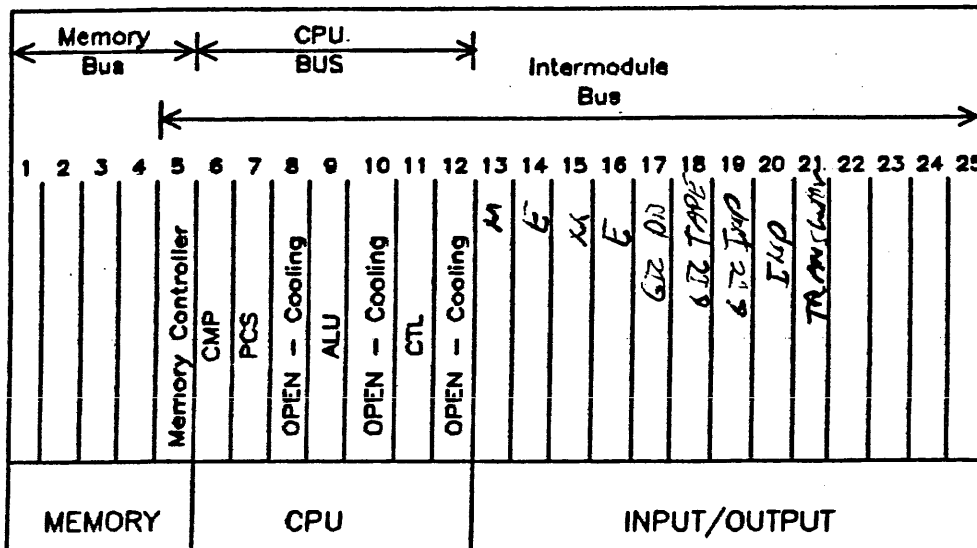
Memory Bus

CPU BUS

Intermodule Bus

1 2 3 4 5 6 7 8 9 10 11 12 13 14 15 16 17 18 19 20 21 22 23 24 25

Memory Controller

CMP

PCS

OPEN - Cooling

ALU

OPEN - Cooling

CTL

OPEN - Cooling

M

E

X

E

GR DD

6 IC TAPE

6 IC IMP

IMP

TRANSlator

MEMORY

CPU

INPUT/OUTPUT